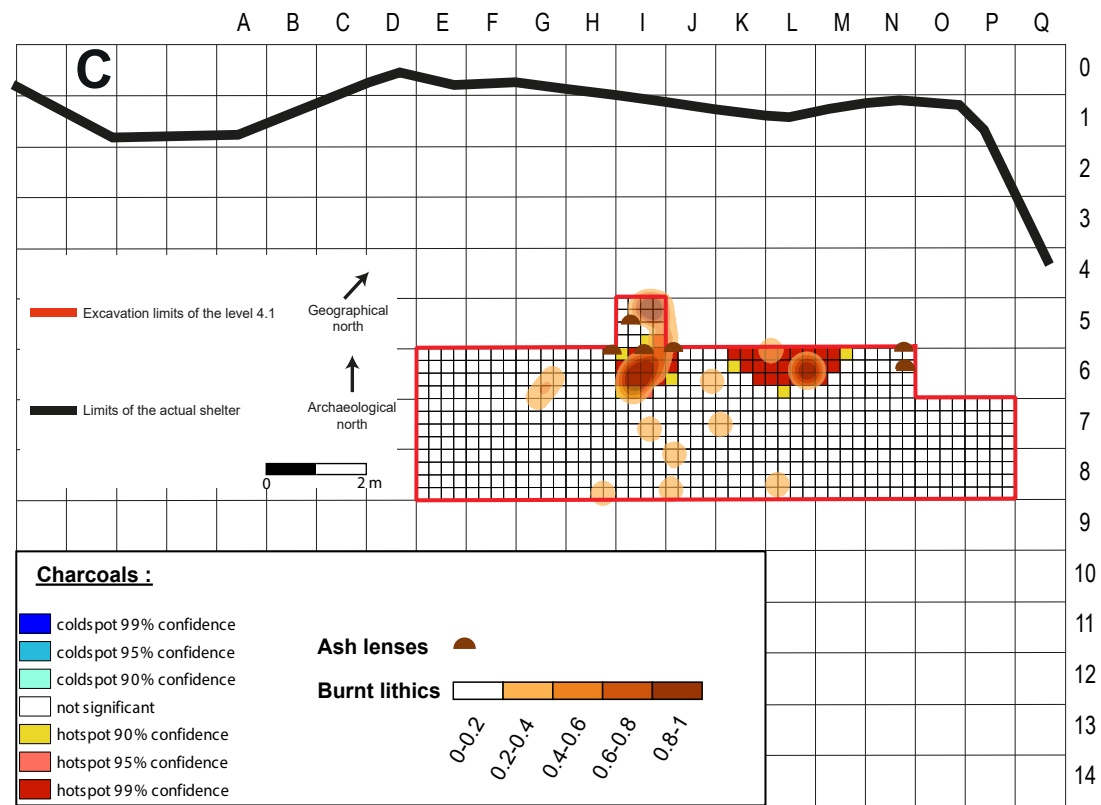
A B C D E F G H I J K L M N O P Q

C

0
1
2
3
4
5
6
7
8
9
10
11
12
13
14

Excavation limits of the level 4.1

Limits of the actual shelter

Geographical north

Archaeological north

0 2 m

Charcoals :

coldspot 99% confidence
coldspot 95% confidence
coldspot 90% confidence
not significant
hotspot 90% confidence
hotspot 95% confidence
hotspot 99% confidence

Ash lenses

Burnt lithics

0-0.2
0.2-0.4
0.4-0.6
0.6-0.8
0.8-1